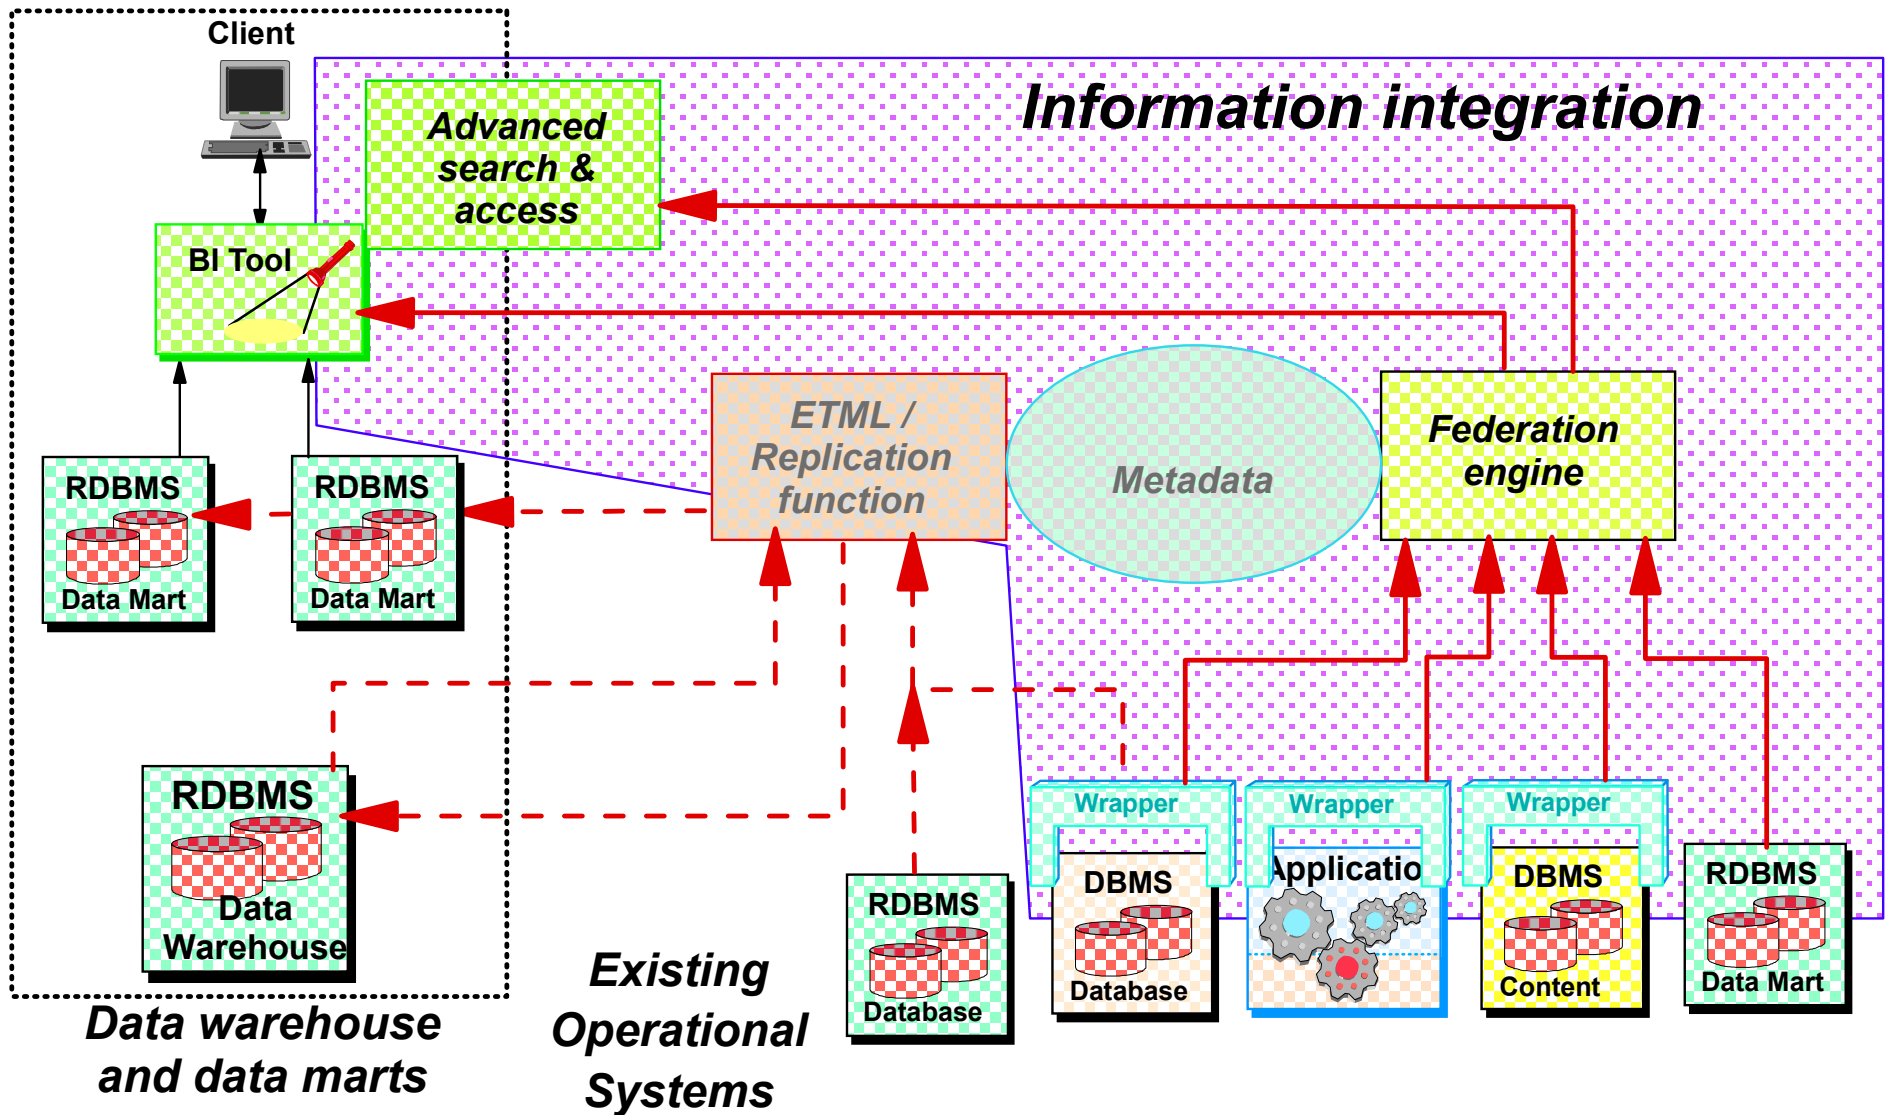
Client

Information integration

Advanced search & access

BI Tool

ETML / Replication function

Metadata

Federation engine

RDBMS
Data Mart

RDBMS
Data Mart

RDBMS
Data Warehouse

Wrapper

Wrapper

Wrapper

DBMS
Database

Applicatio

DBMS
Content

RDBMS
Data Mart

RDBMS
Database

Data warehouse and data marts

Existing Operational Systems